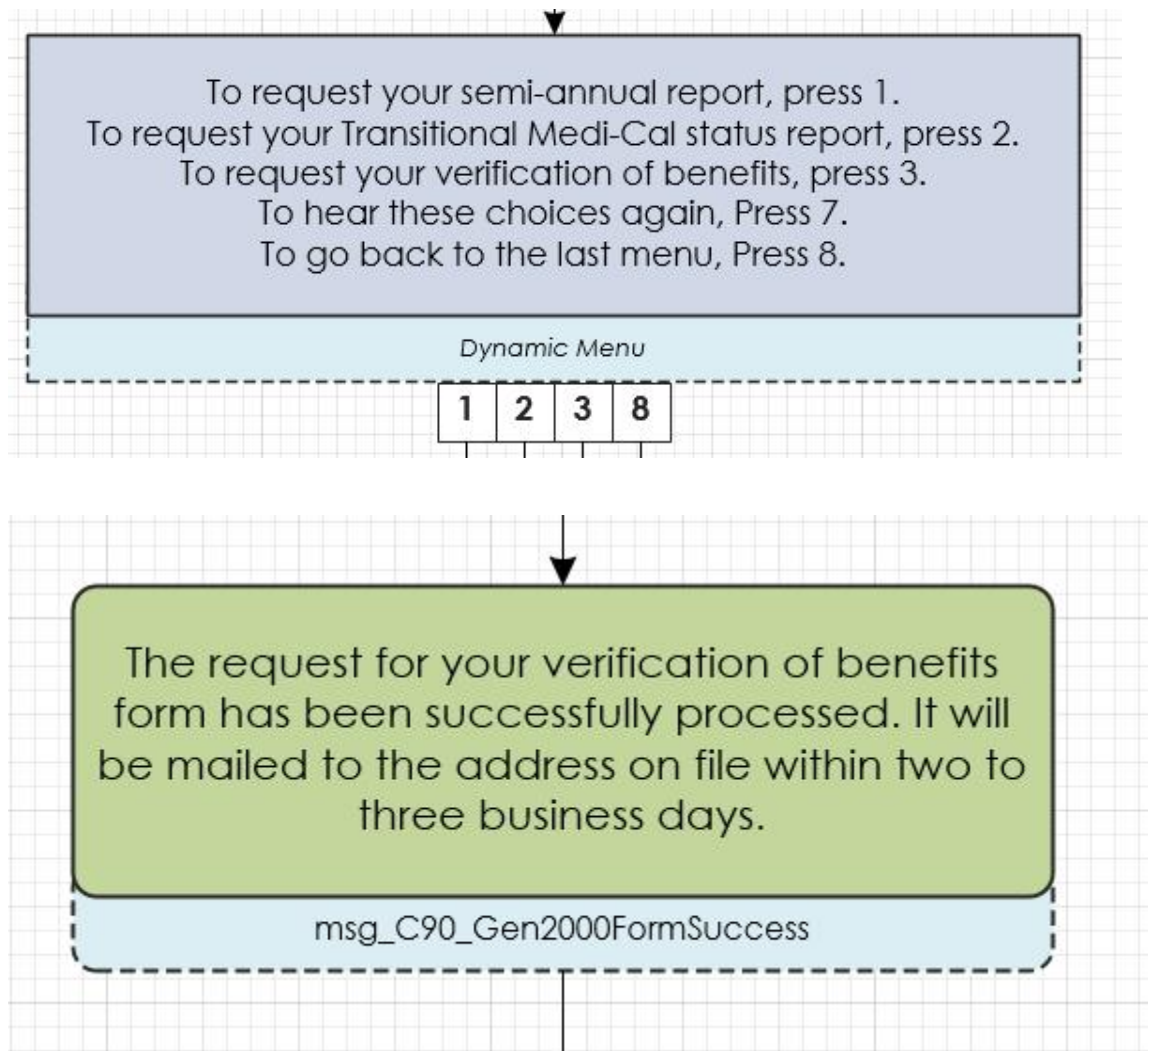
To request your semi-annual report, press 1.
To request your Transitional Medi-Cal status report, press 2.
To request your verification of benefits, press 3.
To hear these choices again, Press 7.
To go back to the last menu, Press 8.

Dynamic Menu

| 1 | 2 | 3 | 8 |
|---|---|---|---|

The request for your verification of benefits form has been successfully processed. It will be mailed to the address on file within two to three business days.

msg_C90_Gen2000FormSuccess